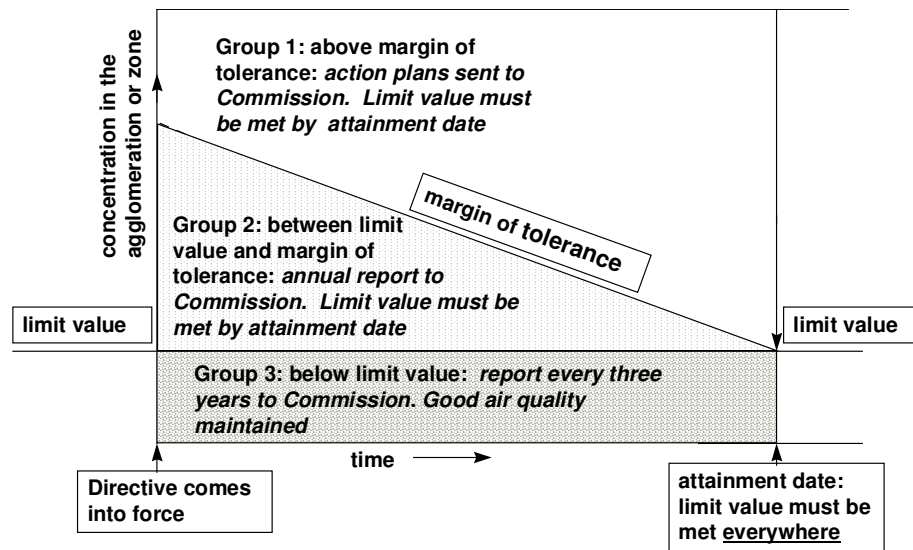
concentration in the agglomeration or zone

Group 1: above margin of tolerance: action plans sent to Commission. Limit value must be met by attainment date

margin of tolerance

Group 2: between limit value and margin of tolerance: annual report to Commission. Limit value must be met by attainment date

limit value

limit value

Group 3: below limit value: report every three years to Commission. Good air quality maintained

time

Directive comes into force

attainment date: limit value must be met everywhere